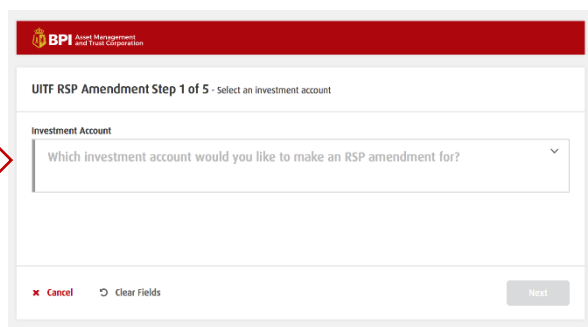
BPI Asset Management and Trust Corporation

UITF RSP Amendment Step 1 of 5 - Select an investment account

Investment Account

Which investment account would you like to make an RSP amendment for?

✖ Cancel

Clear Fields

Next